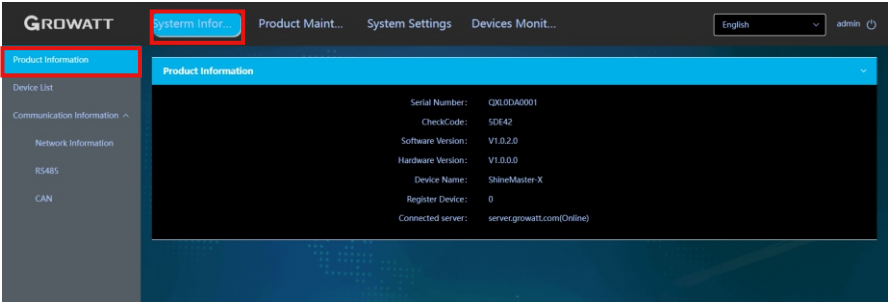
GROWATT

Systerm Infor...

Product Maint...

System Settings

Devices Monit...

English

admin

Product Information

Device List

Communication Information ^

Network Information

RS485

CAN

Product Information

Serial Number: QXL0DA0001

CheckCode: SDE42

Software Version: V1.0.2.0

Hardware Version: V1.0.0.0

Device Name: ShineMaster-X

Register Device: 0

Connected server: server.growatt.com(Online)